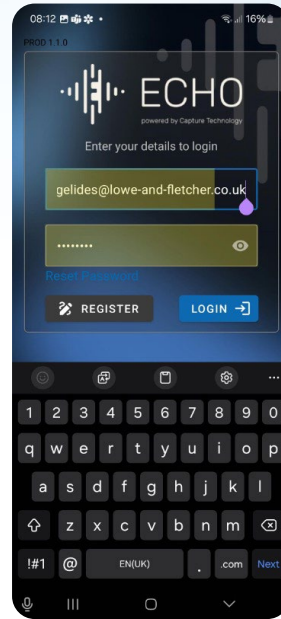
08:12 16%

PROD 1.1.0

ECHO

powered by Capture Technology

Enter your details to login

gelides@lowe-and-fletcher.co.uk

••••••••

Reset Password

REGISTER

LOGIN

1 2 3 4 5 6 7 8 9 0

q w e r t y u i o p

a s d f g h j k l

z x c v b n m

!#1 @ EN(UK) . .com Next